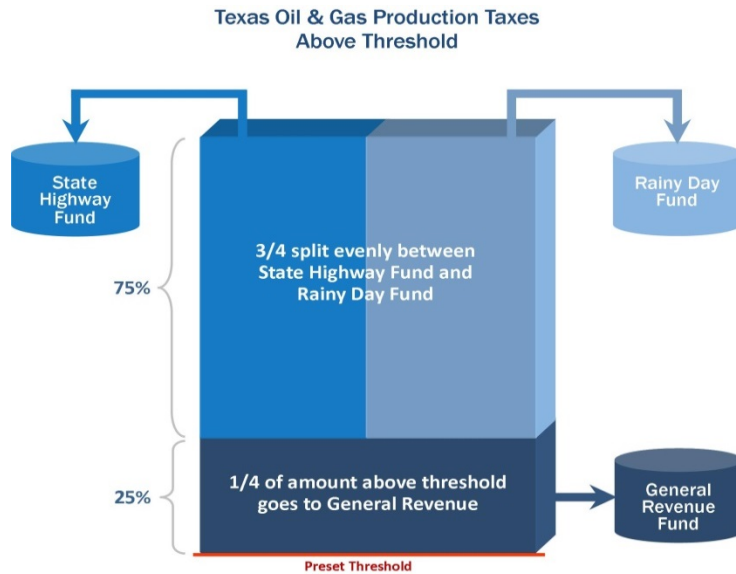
Texas Oil & Gas Production Taxes
Above Threshold

State Highway Fund

Rainy Day Fund

75%

3/4 split evenly between State Highway Fund and Rainy Day Fund

25%

1/4 of amount above threshold goes to General Revenue

General Revenue Fund

Preset Threshold